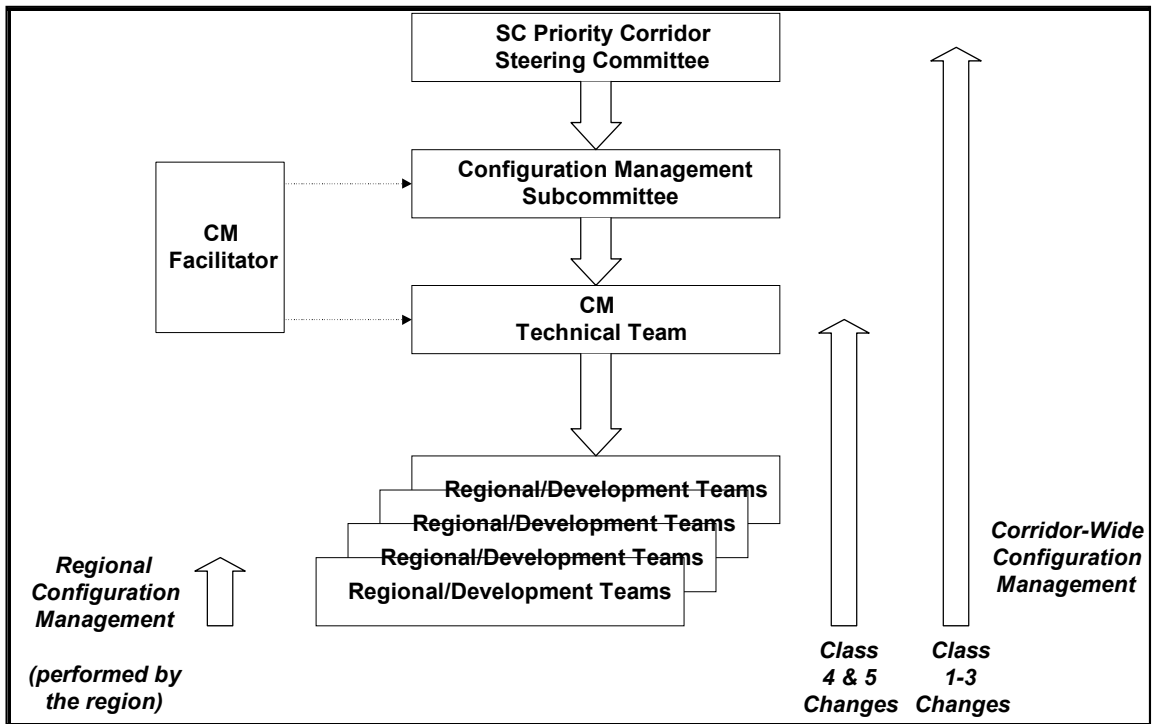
SC Priority Corridor Steering Committee

CM Facilitator

Configuration Management Subcommittee

CM Technical Team

Regional/Development Teams

Regional/Development Teams

Regional/Development Teams

Regional/Development Teams

Regional Configuration Management

(performed by the region)

Class 4 & 5 Changes

Corridor-Wide Configuration Management

Class 1-3 Changes